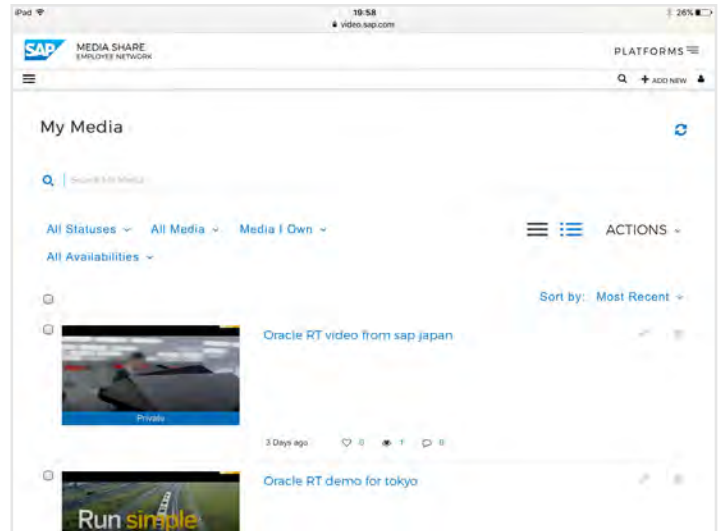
iPad
19:58
video.sap.com
26%

SAP MEDIA SHARE
EMPLOYEE NETWORK

PLATFORMS

ADD NEW

My Media

Search for Media

All Statuses All Media Media I Own

ACTIONS

All Availabilities

Sort by: Most Recent

Oracle RT video from sap japan

Private

3 Days ago 0 1 0

Oracle RT demo for tokyo

Run simple